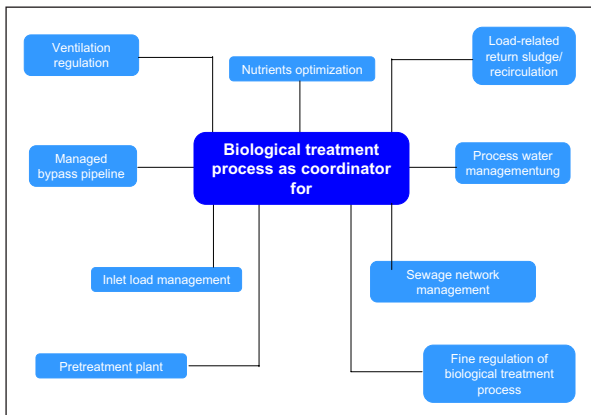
Biological treatment process as coordinator for

Ventilation regulation

Nutrients optimization

Load-related return sludge/ recirculation

Managed bypass pipeline

Process water managementung

Inlet load management

Sewage network management

Pretreatment plant

Fine regulation of biological treatment process